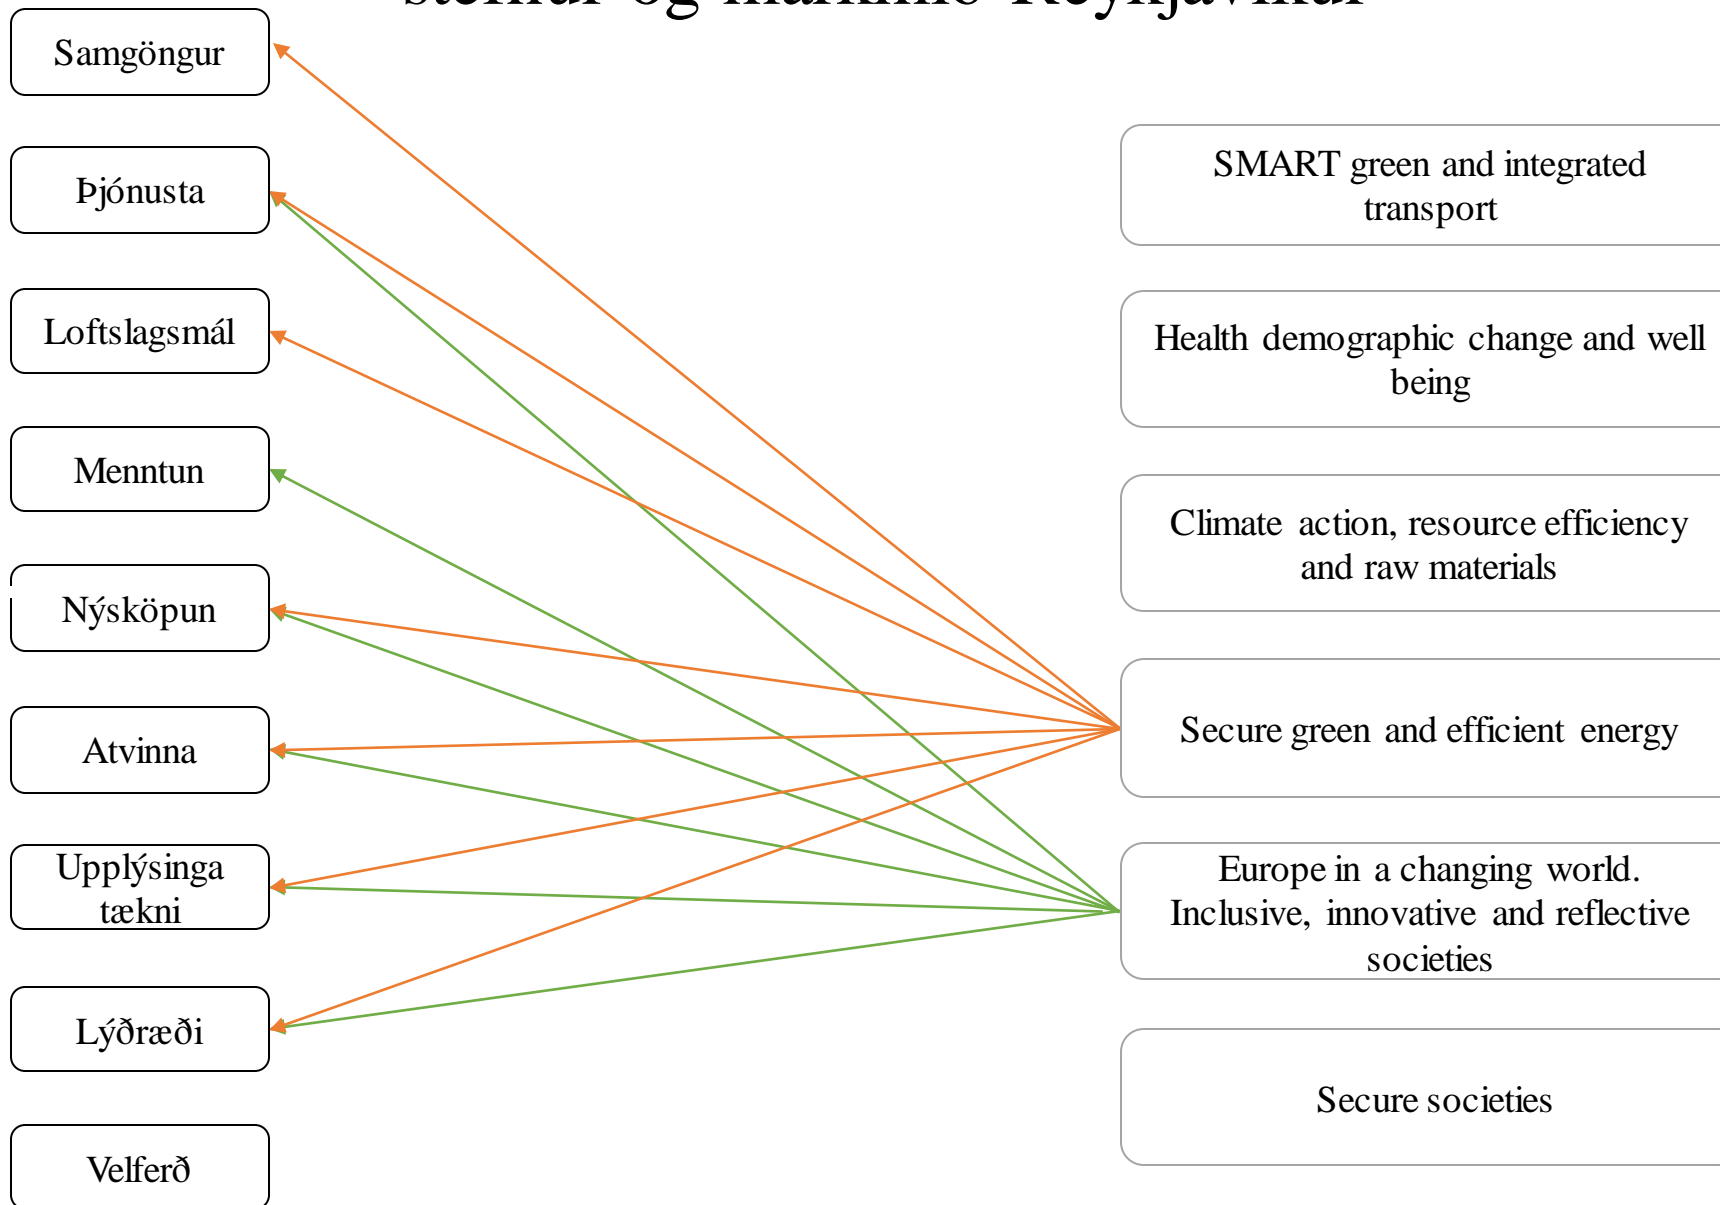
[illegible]

Samgöngur

Þjónusta

Loftslagsmál

Menntun

Nýsköpun

Atvinna

Upplýsinga tækni

Lýðræði

Velferð

SMART green and integrated transport

Health demographic change and well being

Climate action, resource efficiency and raw materials

Secure green and efficient energy

Europe in a changing world. Inclusive, innovative and reflective societies

Secure societies